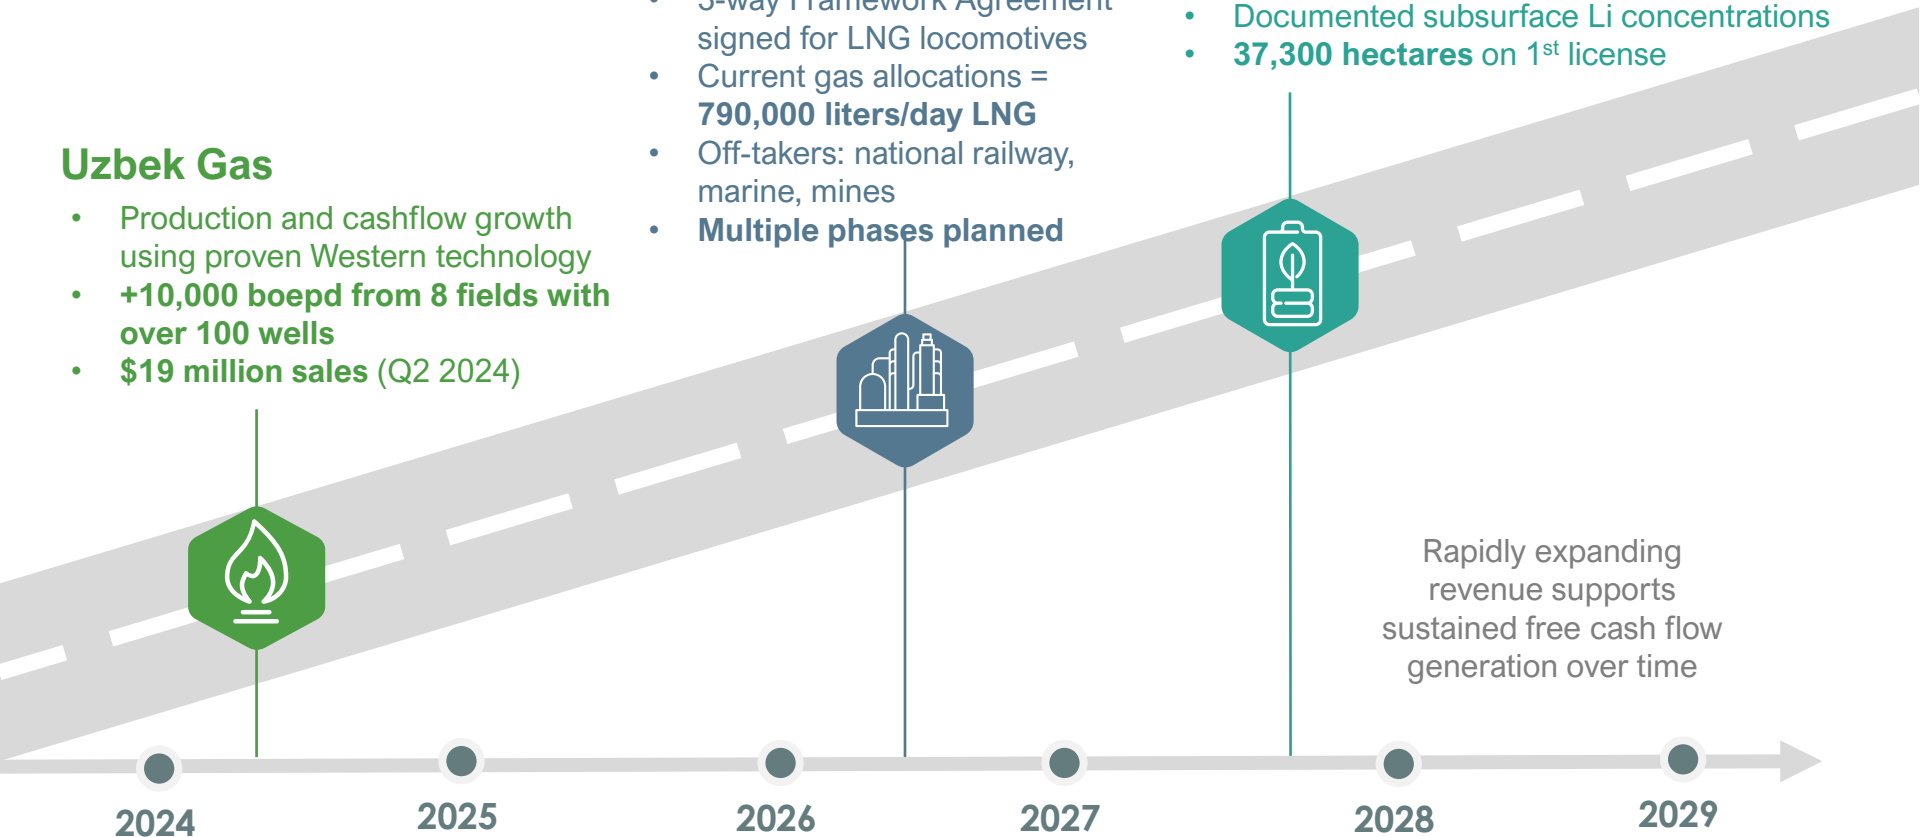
• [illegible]-way Framework Agreement signed for LNG locomotives
• Current gas allocations = 790,000 liters/day LNG
• Off-takers: national railway, marine, mines
• Multiple phases planned

• Documented subsurface Li concentrations
• 37,300 hectares on 1$^{st}$ license

Uzbek Gas
• Production and cashflow growth using proven Western technology
• +10,000 boepd from 8 fields with over 100 wells
• $19 million sales (Q2 2024)

Rapidly expanding revenue supports sustained free cash flow generation over time

2024
2025
2026
2027
2028
2029